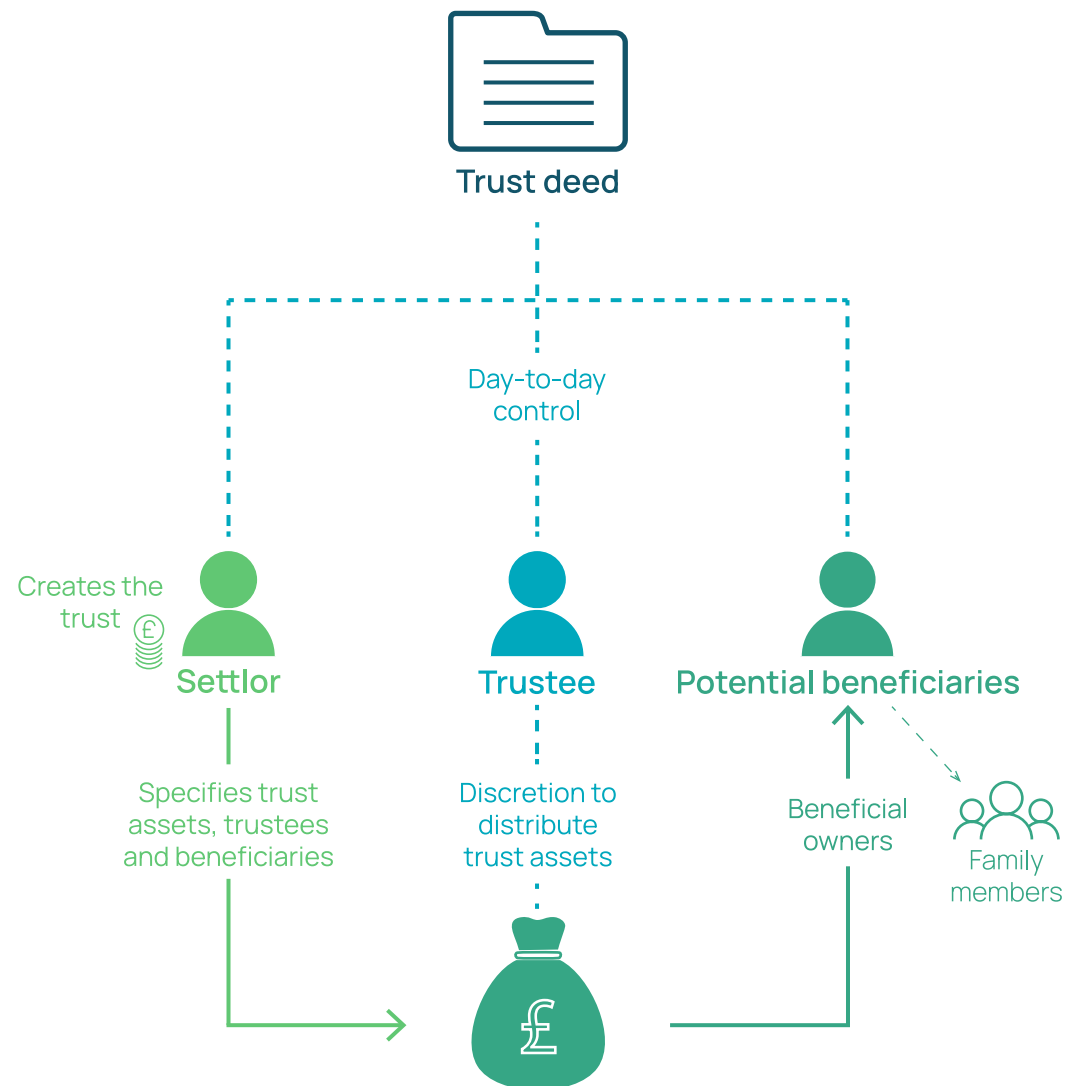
Trust deed

Day-to-day control

Creates the trust

£

Settlor

Trustee

Potential beneficiaries

Specifies trust assets, trustees and beneficiaries

Discretion to distribute trust assets

Beneficial owners

Family members

£